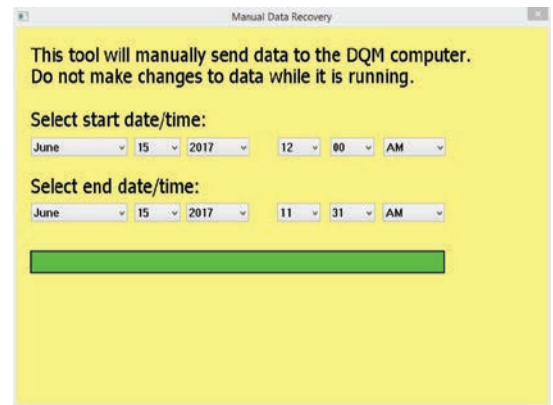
Manual Data Recovery

This tool will manually send data to the DQM computer. Do not make changes to data while it is running.

Select start date/time:

June 15 2017 12 00 AM

Select end date/time:

June 15 2017 11 31 AM